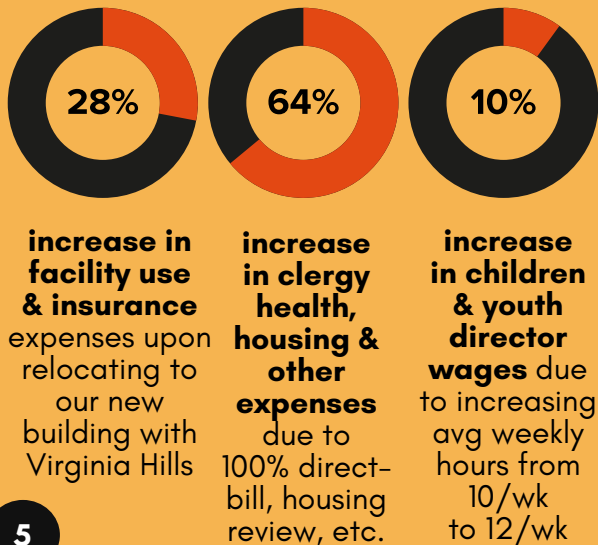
28%

64%

10%

**increase in facility use & insurance** expenses upon relocating to our new building with Virginia Hills

**increase in clergy health, housing & other expenses** due to 100% direct-bill, housing review, etc.

**increase in children & youth director wages** due to increasing avg weekly hours from 10/wk to 12/wk

5